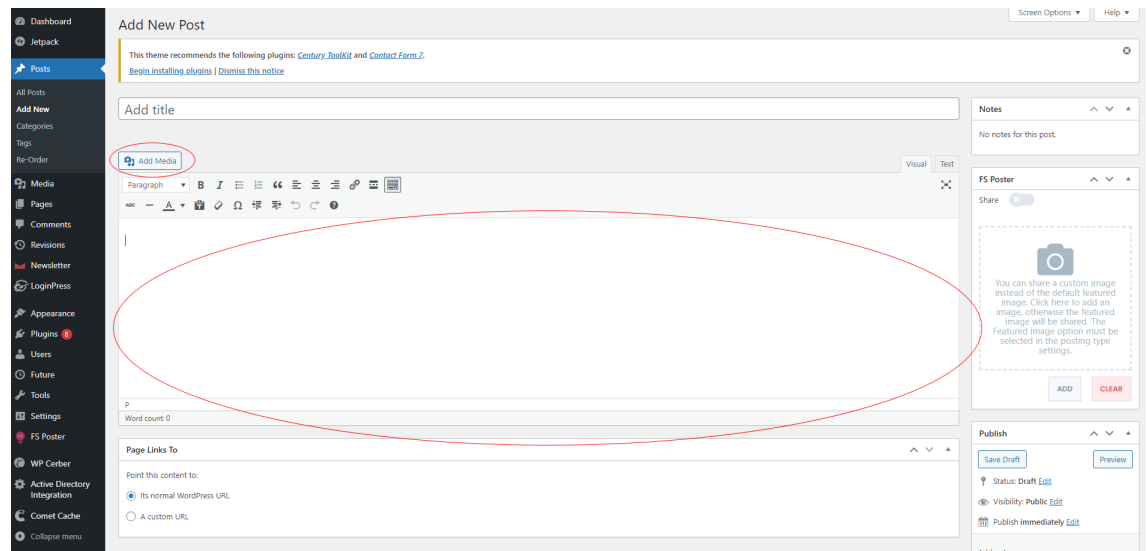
Dashboard
Jetpack
Posts
All Posts
Add New
Categories
Tags
Re-Order
Media
Pages
Comments
Revisions
Newsletter
LoginPress
Appearance
Plugins 8
Users
Future
Tools
Settings
FS Poster
WP Cerber
Active Directory Integration
Comet Cache
Collapse menu

Add New Post

Screen Options ▾
Help ▾

This theme recommends the following plugins: Century ToolKit and Contact Form 7.
Begin installing plugins | Dismiss this notice

Add title

Add Media

Visual
Text

Paragraph

p
Word count: 0

Page Links To
Point this content to:
Its normal WordPress URL
A custom URL

Notes
No notes for this post.

FS Poster
Share
You can share a custom image instead of the default featured image. Click here to add an image, otherwise the featured image will be shared. The Featured image option must be selected in the posting type settings.
ADD
CLEAR

Publish
Save Draft
Preview
Status: Draft Edit
Visibility: Public Edit
Publish immediately Edit